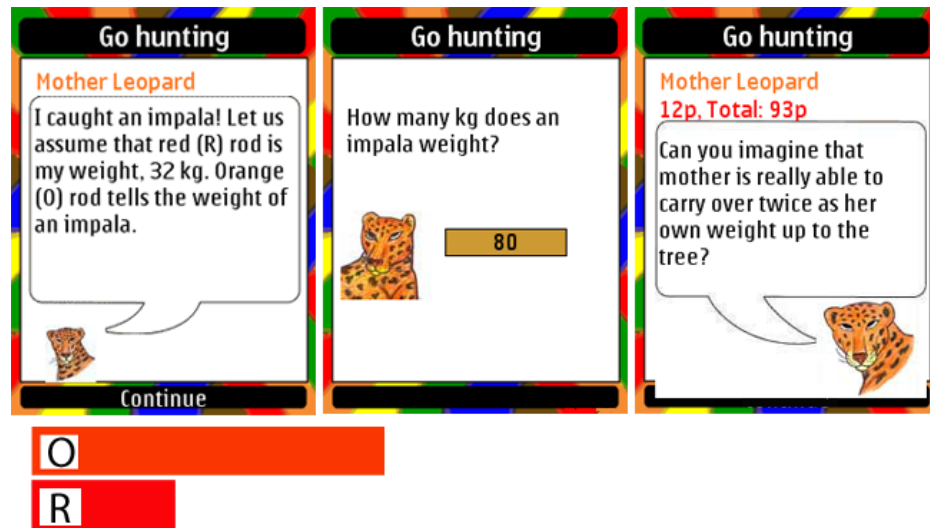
Go hunting

Mother Leopard

I caught an impala! Let us assume that red (R) rod is my weight, 32 kg. Orange (O) rod tells the weight of an impala.

Continue

Go hunting

How many kg does an impala weight?

80

Go hunting

Mother Leopard

12p, Total: 93p

Can you imagine that mother is really able to carry over twice as her own weight up to the tree?

O

R